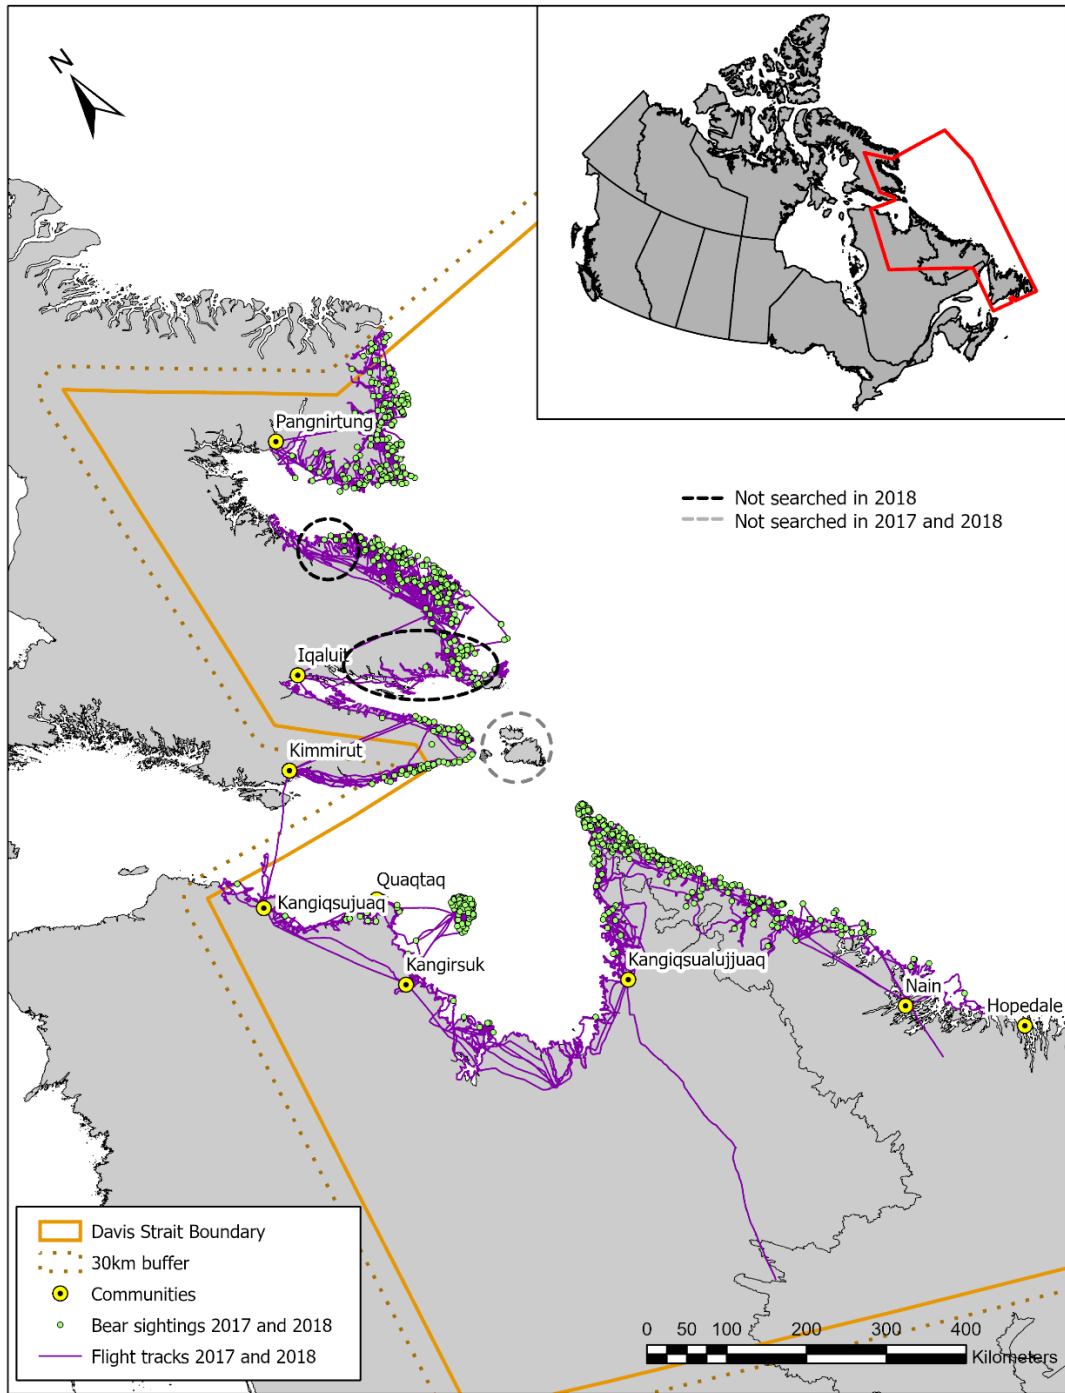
N

Not searched in 2018
Not searched in 2017 and 2018

Pangnirtung
Iqaluit
Kimmirut
Quaqtaq
Kangiqsujuaq
Kangirsuk
Kangiqsualujjuaq
Nain
Hopedale

Davis Strait Boundary
30km buffer
Communities
Bear sightings 2017 and 2018
Flight tracks 2017 and 2018

0 50 100 200 300 400
Kilometers